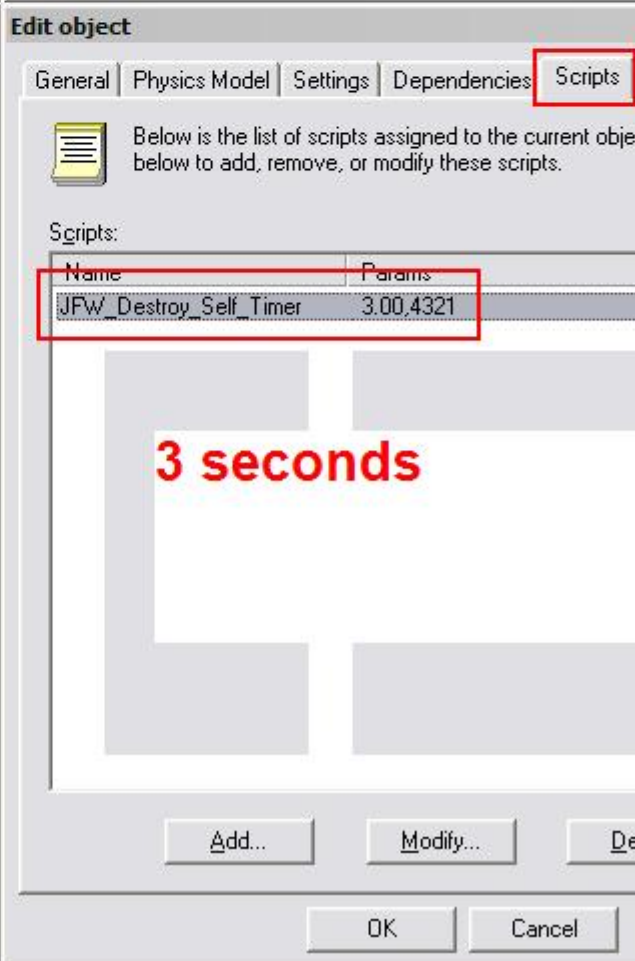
Edit object

General | Physics Model | Settings | Dependencies | Scripts

Below is the list of scripts assigned to the current obje below to add, remove, or modify these scripts.

Scripts:

| Name | Params |
|---|---|
| JFW_Destroy_Self_Timer | 3.00,4321 |

3 seconds

Add... Modify... De

OK Cancel